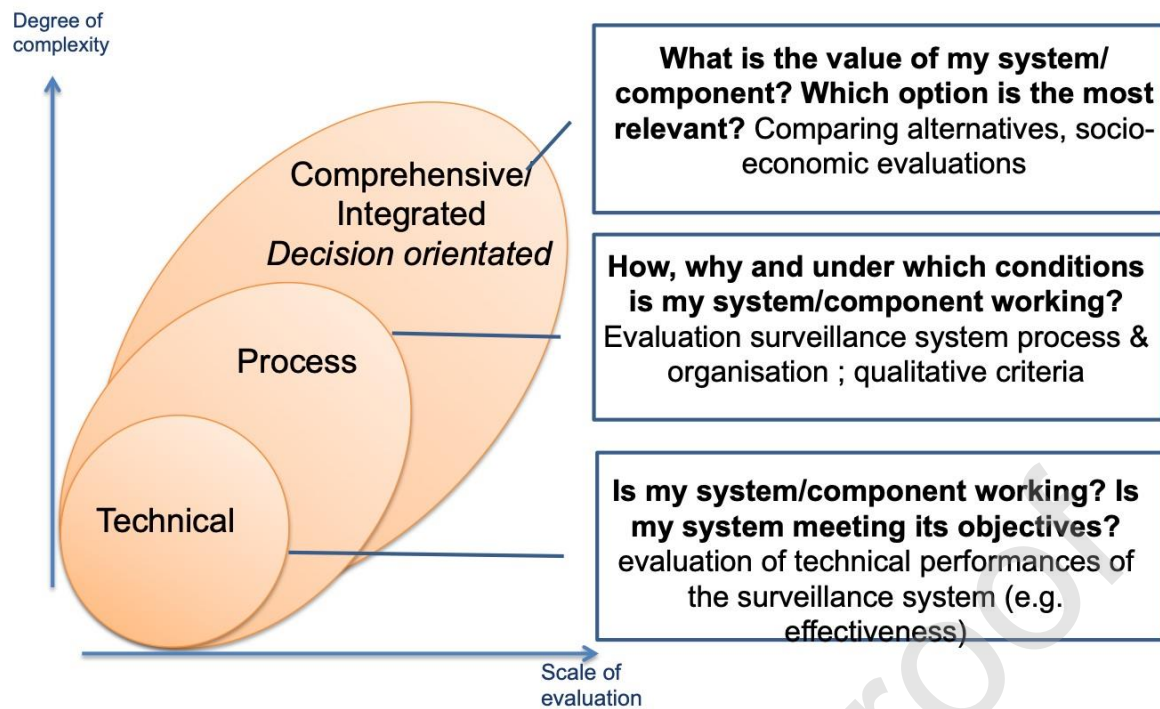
Degree of complexity

Comprehensive/ Integrated
*Decision orientated*

Process

Technical

Scale of evaluation

**What is the value of my system/ component? Which option is the most relevant?** Comparing alternatives, socio-economic evaluations

**How, why and under which conditions is my system/component working?** Evaluation surveillance system process & organisation ; qualitative criteria

**Is my system/component working? Is my system meeting its objectives?** evaluation of technical performances of the surveillance system (e.g. effectiveness)

Proof